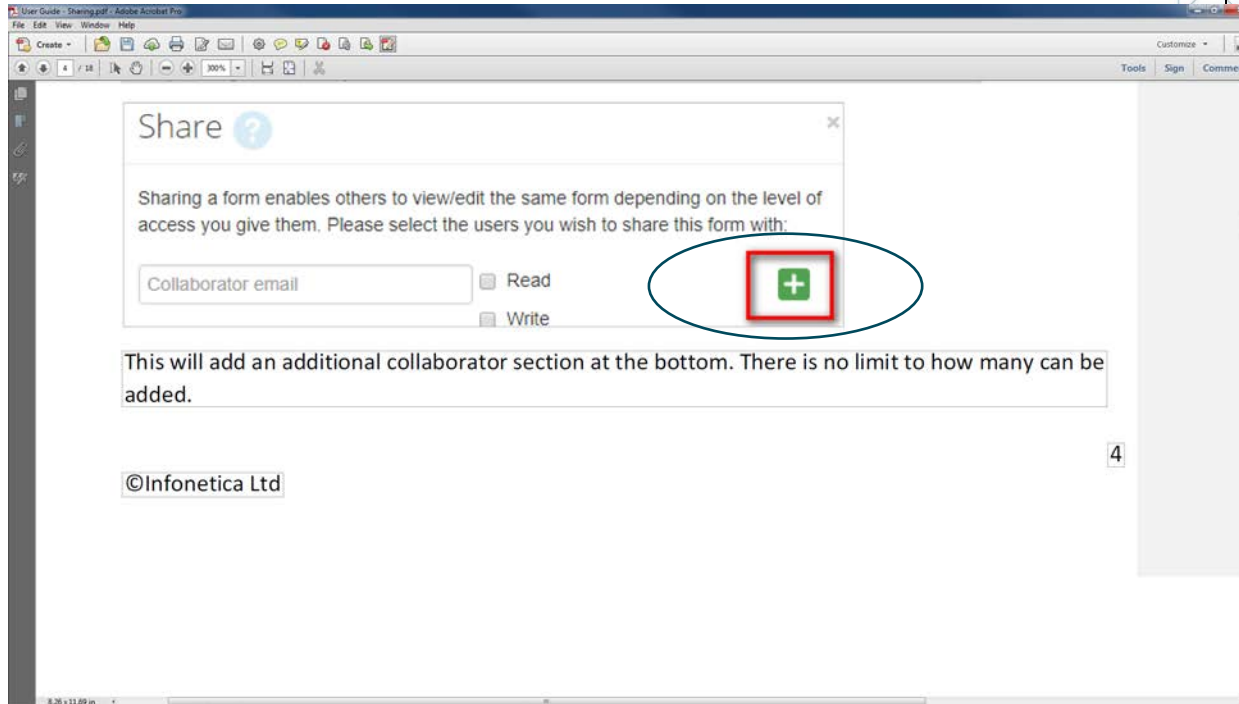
User Guide - Sharing.pdf - Adobe Acrobat Pro
File Edit View Window Help
Create
Customize
4 / 18
100%
Tools Sign Comme

Share

Sharing a form enables others to view/edit the same form depending on the level of access you give them. Please select the users you wish to share this form with:

Collaborator email
Read
Write

This will add an additional collaborator section at the bottom. There is no limit to how many can be added.

4

©Infonetica Ltd

8.26 x 11.69 in